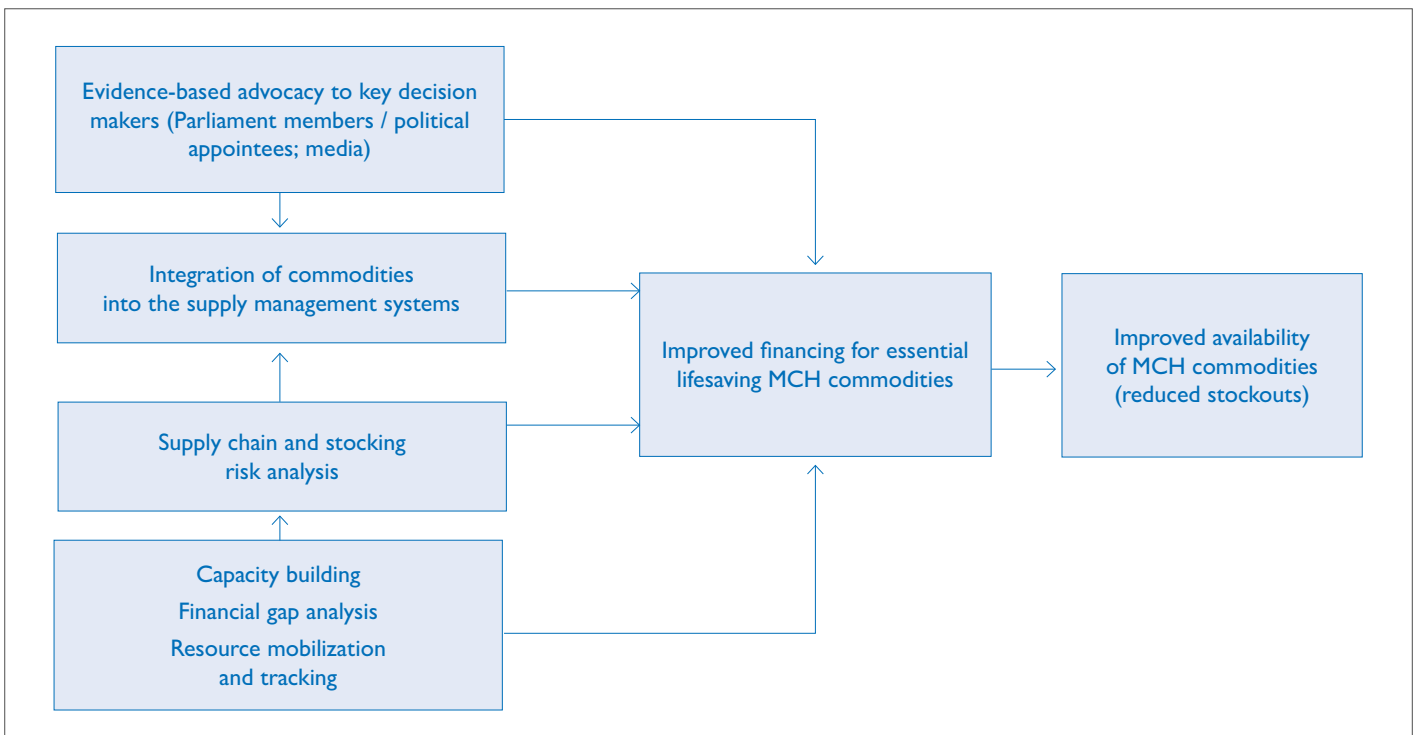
Evidence-based advocacy to key decision makers (Parliament members / political appointees; media)

Integration of commodities into the supply management systems

Supply chain and stocking risk analysis

Capacity building
Financial gap analysis
Resource mobilization and tracking

Improved financing for essential lifesaving MCH commodities

Improved availability of MCH commodities (reduced stockouts)